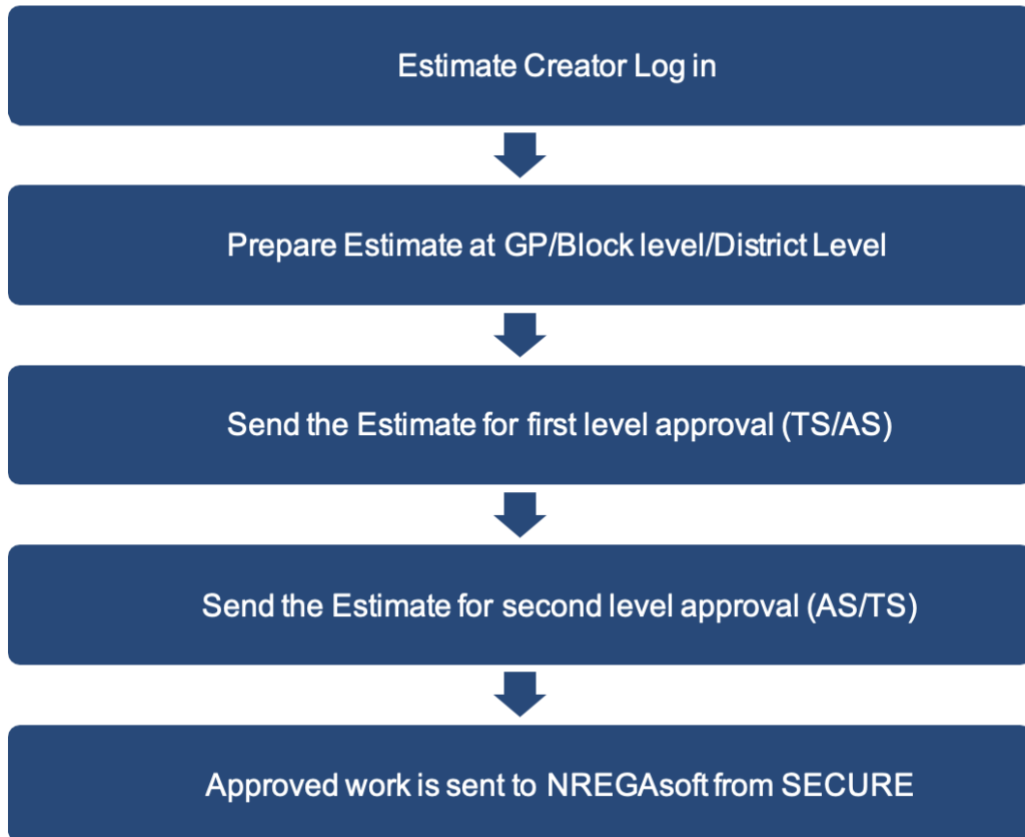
Estimate Creator Log in

Prepare Estimate at GP/Block level/District Level

Send the Estimate for first level approval (TS/AS)

Send the Estimate for second level approval (AS/TS)

Approved work is sent to NREGAsoft from SECURE